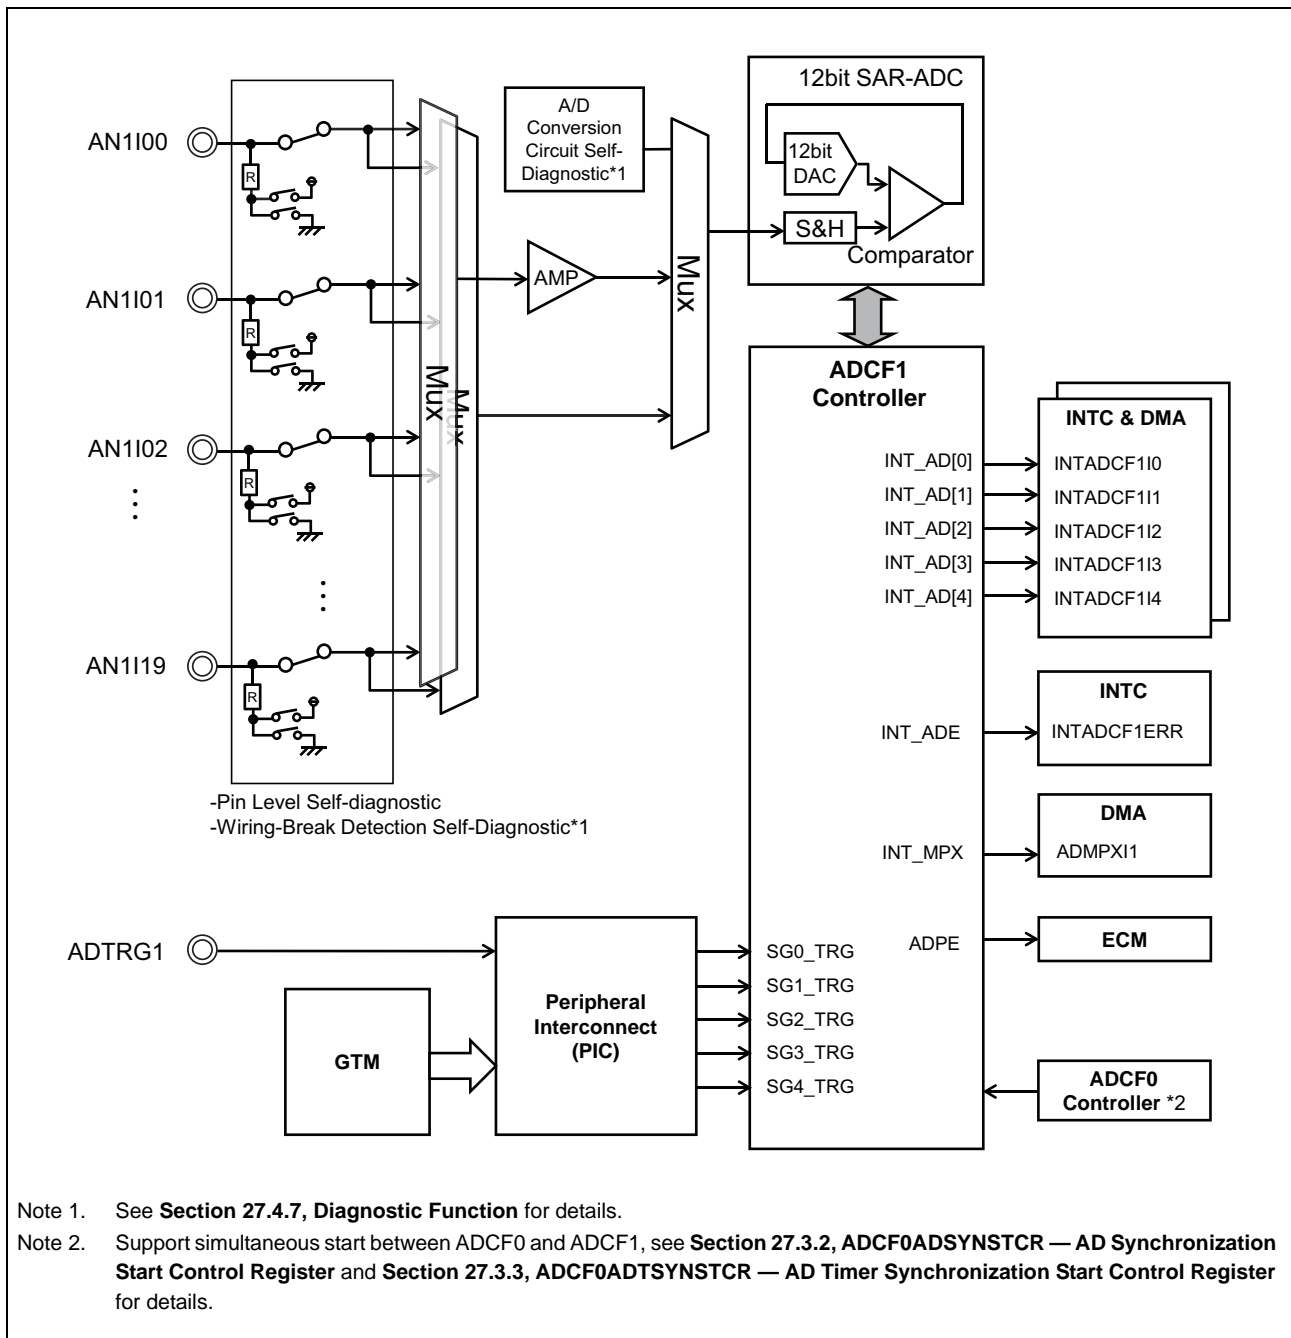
12bit SAR-ADC

12bit DAC

S&H

Comparator

A/D Conversion Circuit Self-Diagnostic*1

AN1I00

R

AN1I01

R

AN1I02

R

⋮

⋮

AN1I19

R

Mux

Mux

AMP

Mux

-Pin Level Self-diagnostic
-Wiring-Break Detection Self-Diagnostic*1

ADCF1 Controller

INT_AD[0]
INT_AD[1]
INT_AD[2]
INT_AD[3]
INT_AD[4]

INTC & DMA

INTADCF1I0
INTADCF1I1
INTADCF1I2
INTADCF1I3
INTADCF1I4

INT_ADE

INTC

INTADCF1ERR

INT_MPX

DMA

ADMPXI1

ADPE

ECM

ADTRG1

GTM

Peripheral Interconnect (PIC)

SG0_TRG
SG1_TRG
SG2_TRG
SG3_TRG
SG4_TRG

ADCF0 Controller *2

Note 1. See **Section 27.4.7, Diagnostic Function** for details.

Note 2. Support simultaneous start between ADCF0 and ADCF1, see **Section 27.3.2, ADCF0ADSYNSTCR — AD Synchronization Start Control Register** and **Section 27.3.3, ADCF0ADTSYNSTCR — AD Timer Synchronization Start Control Register** for details.